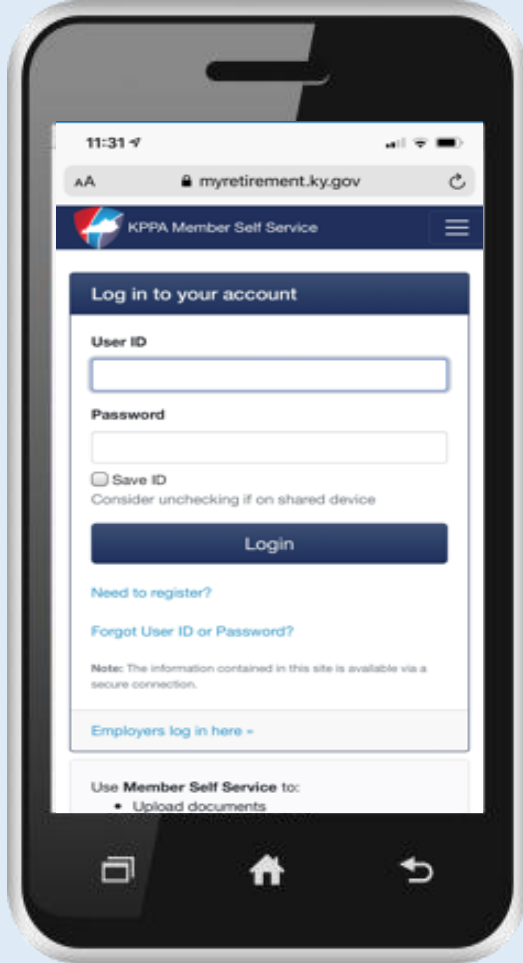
11:31

AA myretirement.ky.gov

KPPA Member Self Service

Log in to your account

User ID

Password

Save ID
Consider unchecking if on shared device

Login

Need to register?

Forgot User ID or Password?

Note: The information contained in this site is available via a secure connection.

Employers log in here »

Use Member Self Service to:
• Upload documents